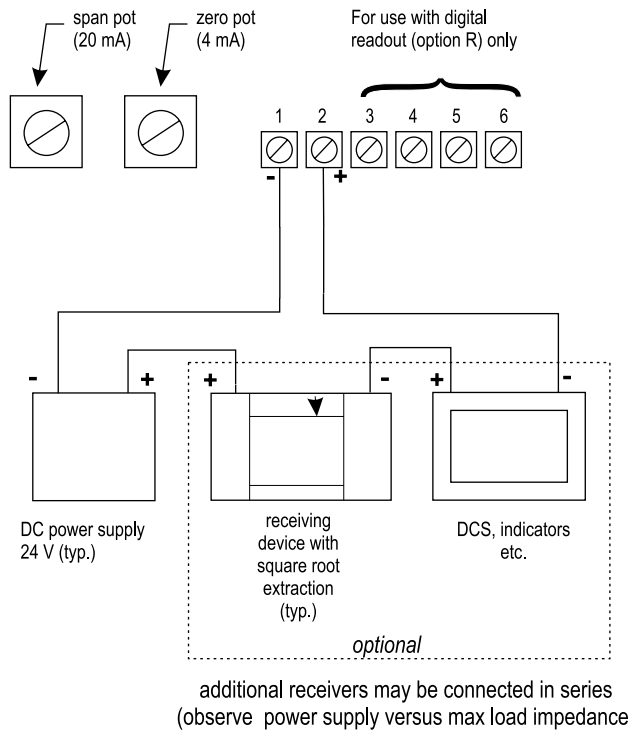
span pot
(20 mA)

zero pot
(4 mA)

For use with digital
readout (option R) only

1 2 3 4 5 6

-
+

-
+
+
-
+
-

DC power supply
24 V (typ.)

receiving
device with
square root
extraction
(typ.)

DCS, indicators
etc.

optional

additional receivers may be connected in series
(observe power supply versus max load impedance